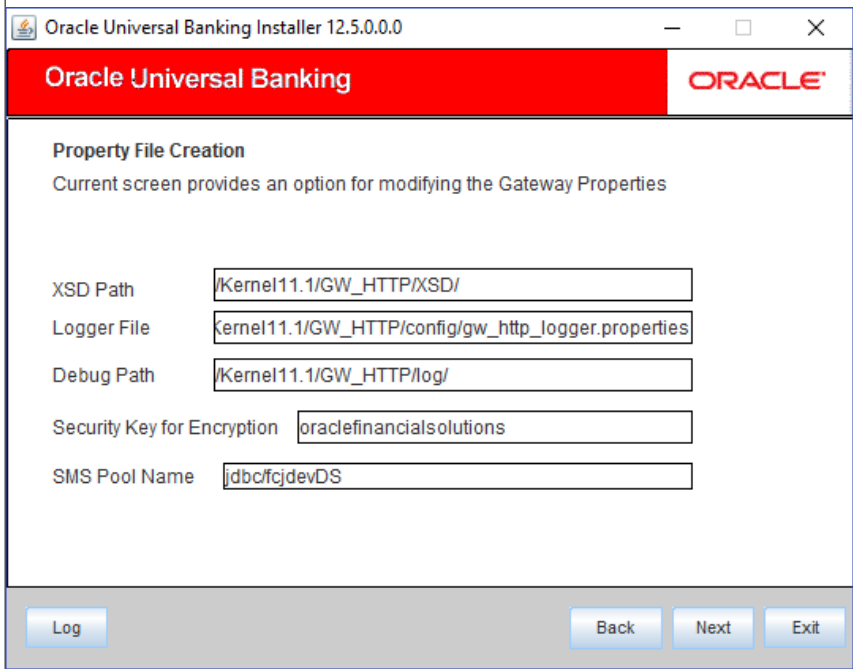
Oracle Universal Banking Installer 12.5.0.0.0

Oracle Universal Banking

ORACLE

Property File Creation

Current screen provides an option for modifying the Gateway Properties

XSD Path /Kernel11.1/GW_HTTP/XSD/

Logger File (ernel11.1/GW_HTTP/config/gw_http_logger.properties

Debug Path /Kernel11.1/GW_HTTP/log/

Security Key for Encryption oraclefinancialsolutions

SMS Pool Name jdbc/fcjdevDS

Log

Back

Next

Exit